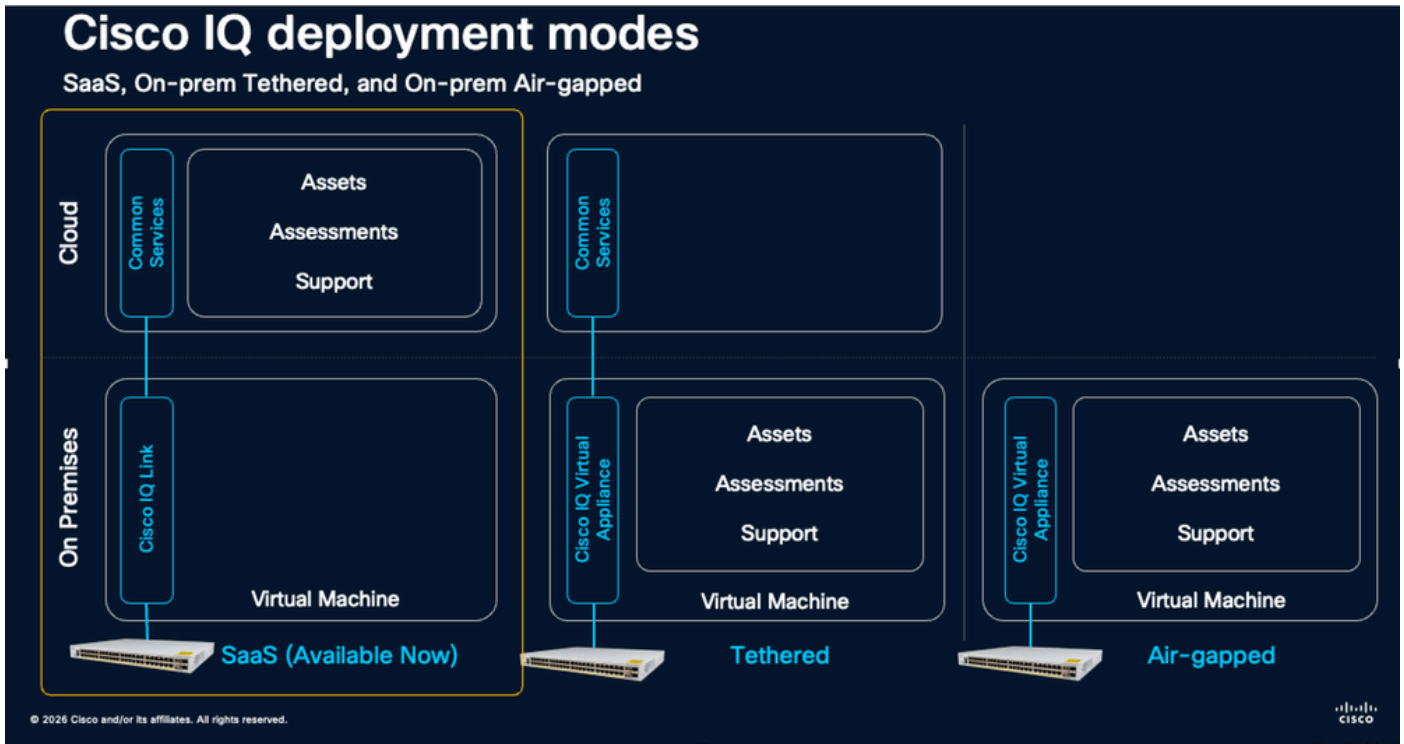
Cisco IQ deployment modes

SaaS, On-prem Tethered, and On-prem Air-gapped

Cloud

Common Services

Assets

Assessments

Support

Common Services

On Premises

Cisco IQ Link

Virtual Machine

SaaS (Available Now)

Cisco IQ Virtual Appliance

Assets

Assessments

Support

Virtual Machine

Tethered

Cisco IQ Virtual Appliance

Assets

Assessments

Support

Virtual Machine

Air-gapped

© 2026 Cisco and/or its affiliates. All rights reserved.

cisco